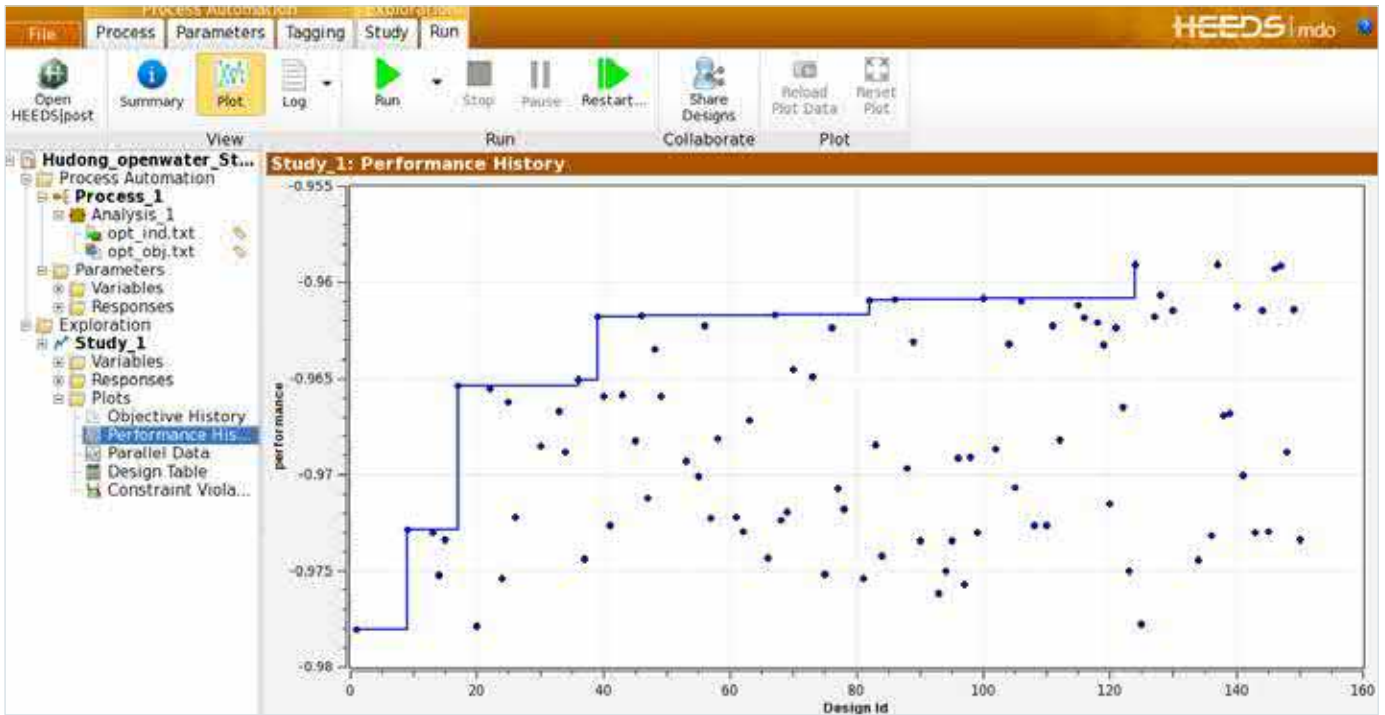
Process Automation Exploration
File Process Parameters Tagging Study Run
HEEDS | mdo

Open HEEDS|post
Summary
Plot
Log
View
Run
Stop
Pause
Restart...
Run
Share Designs
Collaborate
Reload Plot Data
Reset Plot
Plot

Hudong_openwater_St...
Process Automation
Process_1
Analysis_1
opt_ind.txt
opt_obj.txt
Parameters
Variables
Responses
Exploration
Study_1
Variables
Responses
Plots
Objective History
Performance His...
Parallel Data
Design Table
Constraint Viola...

Study_1: Performance History

-0.955
-0.96
-0.965
-0.97
-0.975
-0.98
performance
0
20
40
60
80
100
120
140
160
Design Id